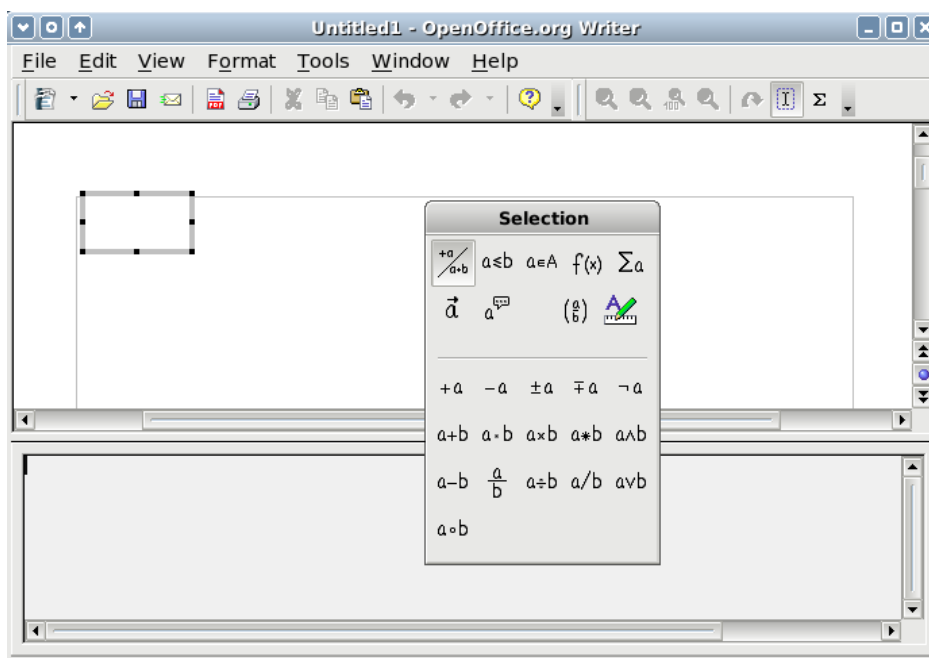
Untitled1 - OpenOffice.org Writer

File Edit View Format Tools Window Help

Selection

$\frac{+a}{a+b}$ $a \leq b$ $a \in A$ $f(x)$ $\sum a$

$\vec{a}$ $a$ $\binom{a}{b}$

$+a$ $-a$ $\pm a$ $\mp a$ $\neg a$

$a+b$ $a \cdot b$ $a \times b$ $a * b$ $a \wedge b$

$a-b$ $\frac{a}{b}$ $a \div b$ $a/b$ $a \vee b$

$a \circ b$